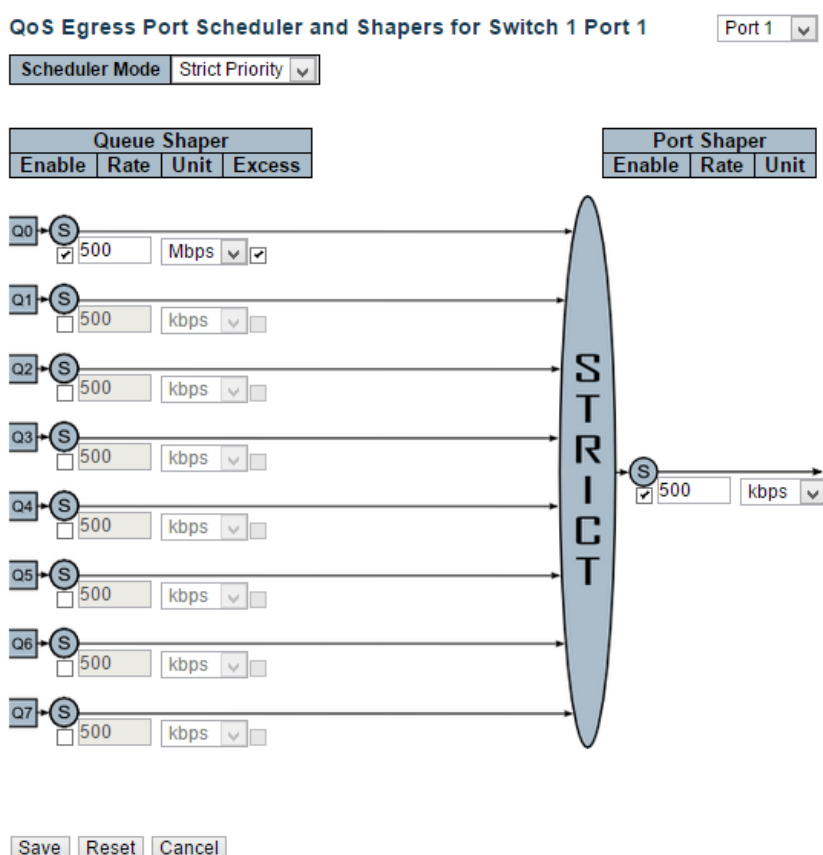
QoS Egress Port Scheduler and Shapers for Switch 1 Port 1

Port 1

| Scheduler Mode | Strict Priority |
|---|---|

| Queue Shaper | | | |
|---|---|---|---|
| Enable | Rate | Unit | Excess |

| Port Shaper | | |
|---|---|---|
| Enable | Rate | Unit |

Q0 S 500 Mbps

Q1 S 500 kbps

Q2 S 500 kbps

Q3 S 500 kbps

Q4 S 500 kbps

Q5 S 500 kbps

Q6 S 500 kbps

Q7 S 500 kbps

STRICT

S 500 kbps

Save Reset Cancel